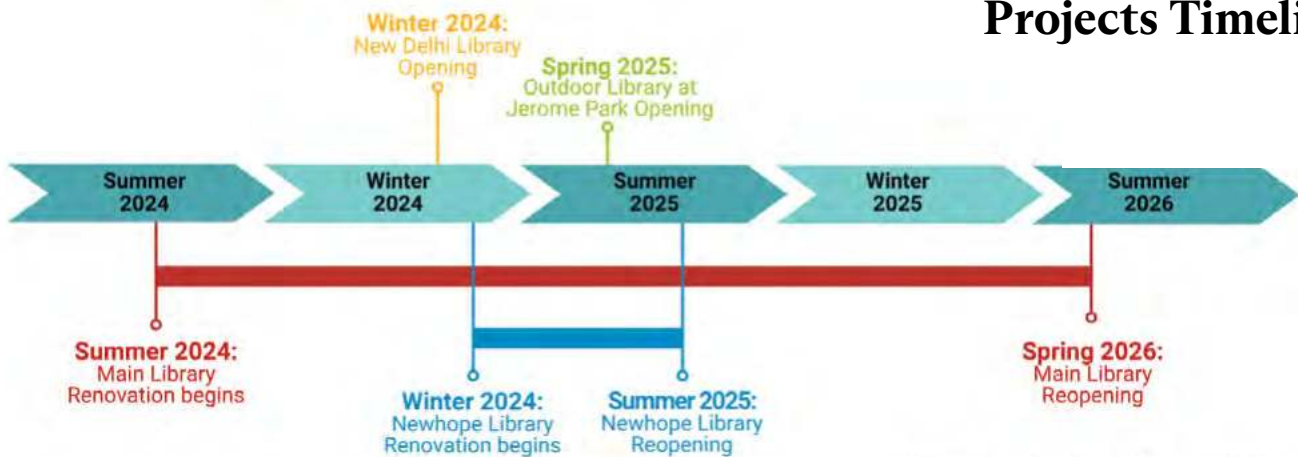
Projects Timeli

Winter 2024:
New Delhi Library Opening

Spring 2025:
Outdoor Library at Jerome Park Opening

Summer 2024

Winter 2024

Summer 2025

Winter 2025

Summer 2026

Summer 2024:
Main Library Renovation begins

Winter 2024:
Newhope Library Renovation begins

Summer 2025:
Newhope Library Reopening

Spring 2026:
Main Library Reopening